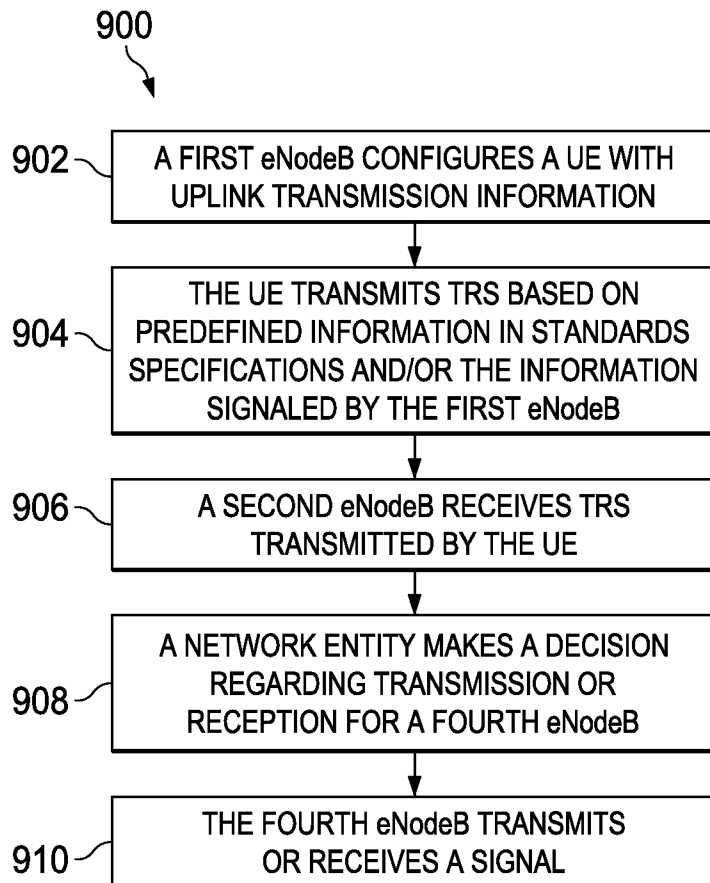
900

902 A FIRST eNodeB CONFIGURES A UE WITH UPLINK TRANSMISSION INFORMATION

904 THE UE TRANSMITS TRS BASED ON PREDEFINED INFORMATION IN STANDARDS SPECIFICATIONS AND/OR THE INFORMATION SIGNALED BY THE FIRST eNodeB

906 A SECOND eNodeB RECEIVES TRS TRANSMITTED BY THE UE

908 A NETWORK ENTITY MAKES A DECISION REGARDING TRANSMISSION OR RECEPTION FOR A FOURTH eNodeB

910 THE FOURTH eNodeB TRANSMITS OR RECEIVES A SIGNAL